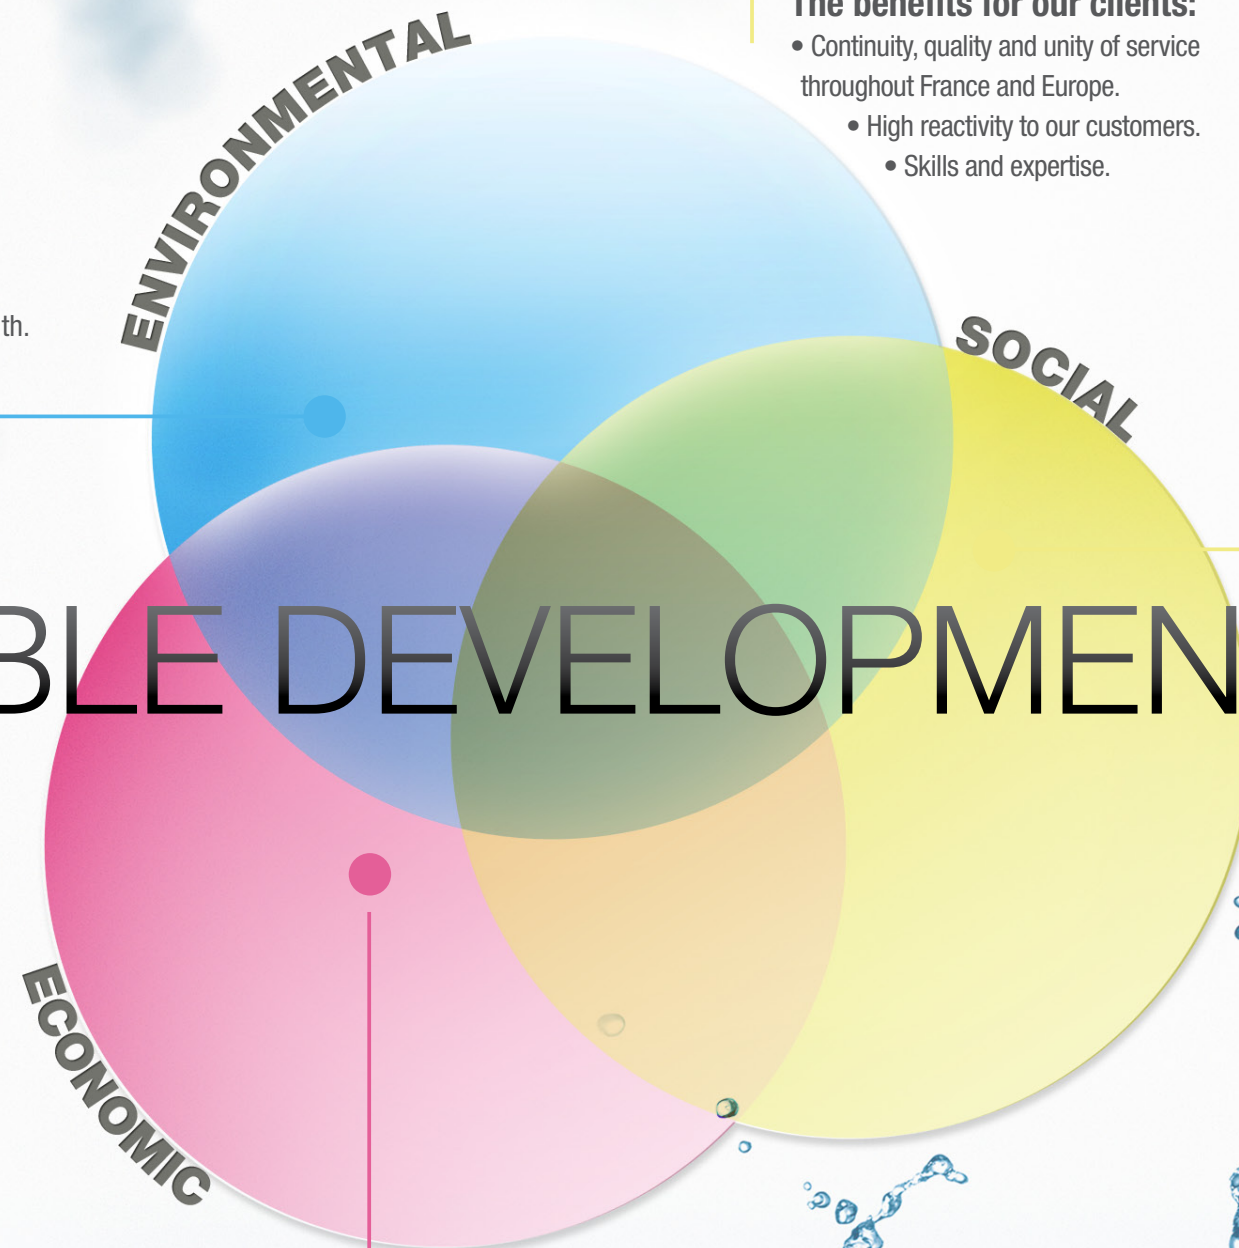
The benefits for our clients:
• Continuity, quality and unity of service throughout France and Europe.
• High reactivity to our customers.
• Skills and expertise.

ENVIRONMENTAL

th.

SOCIAL

BLE DEVELOPMEN

ECONOMIC